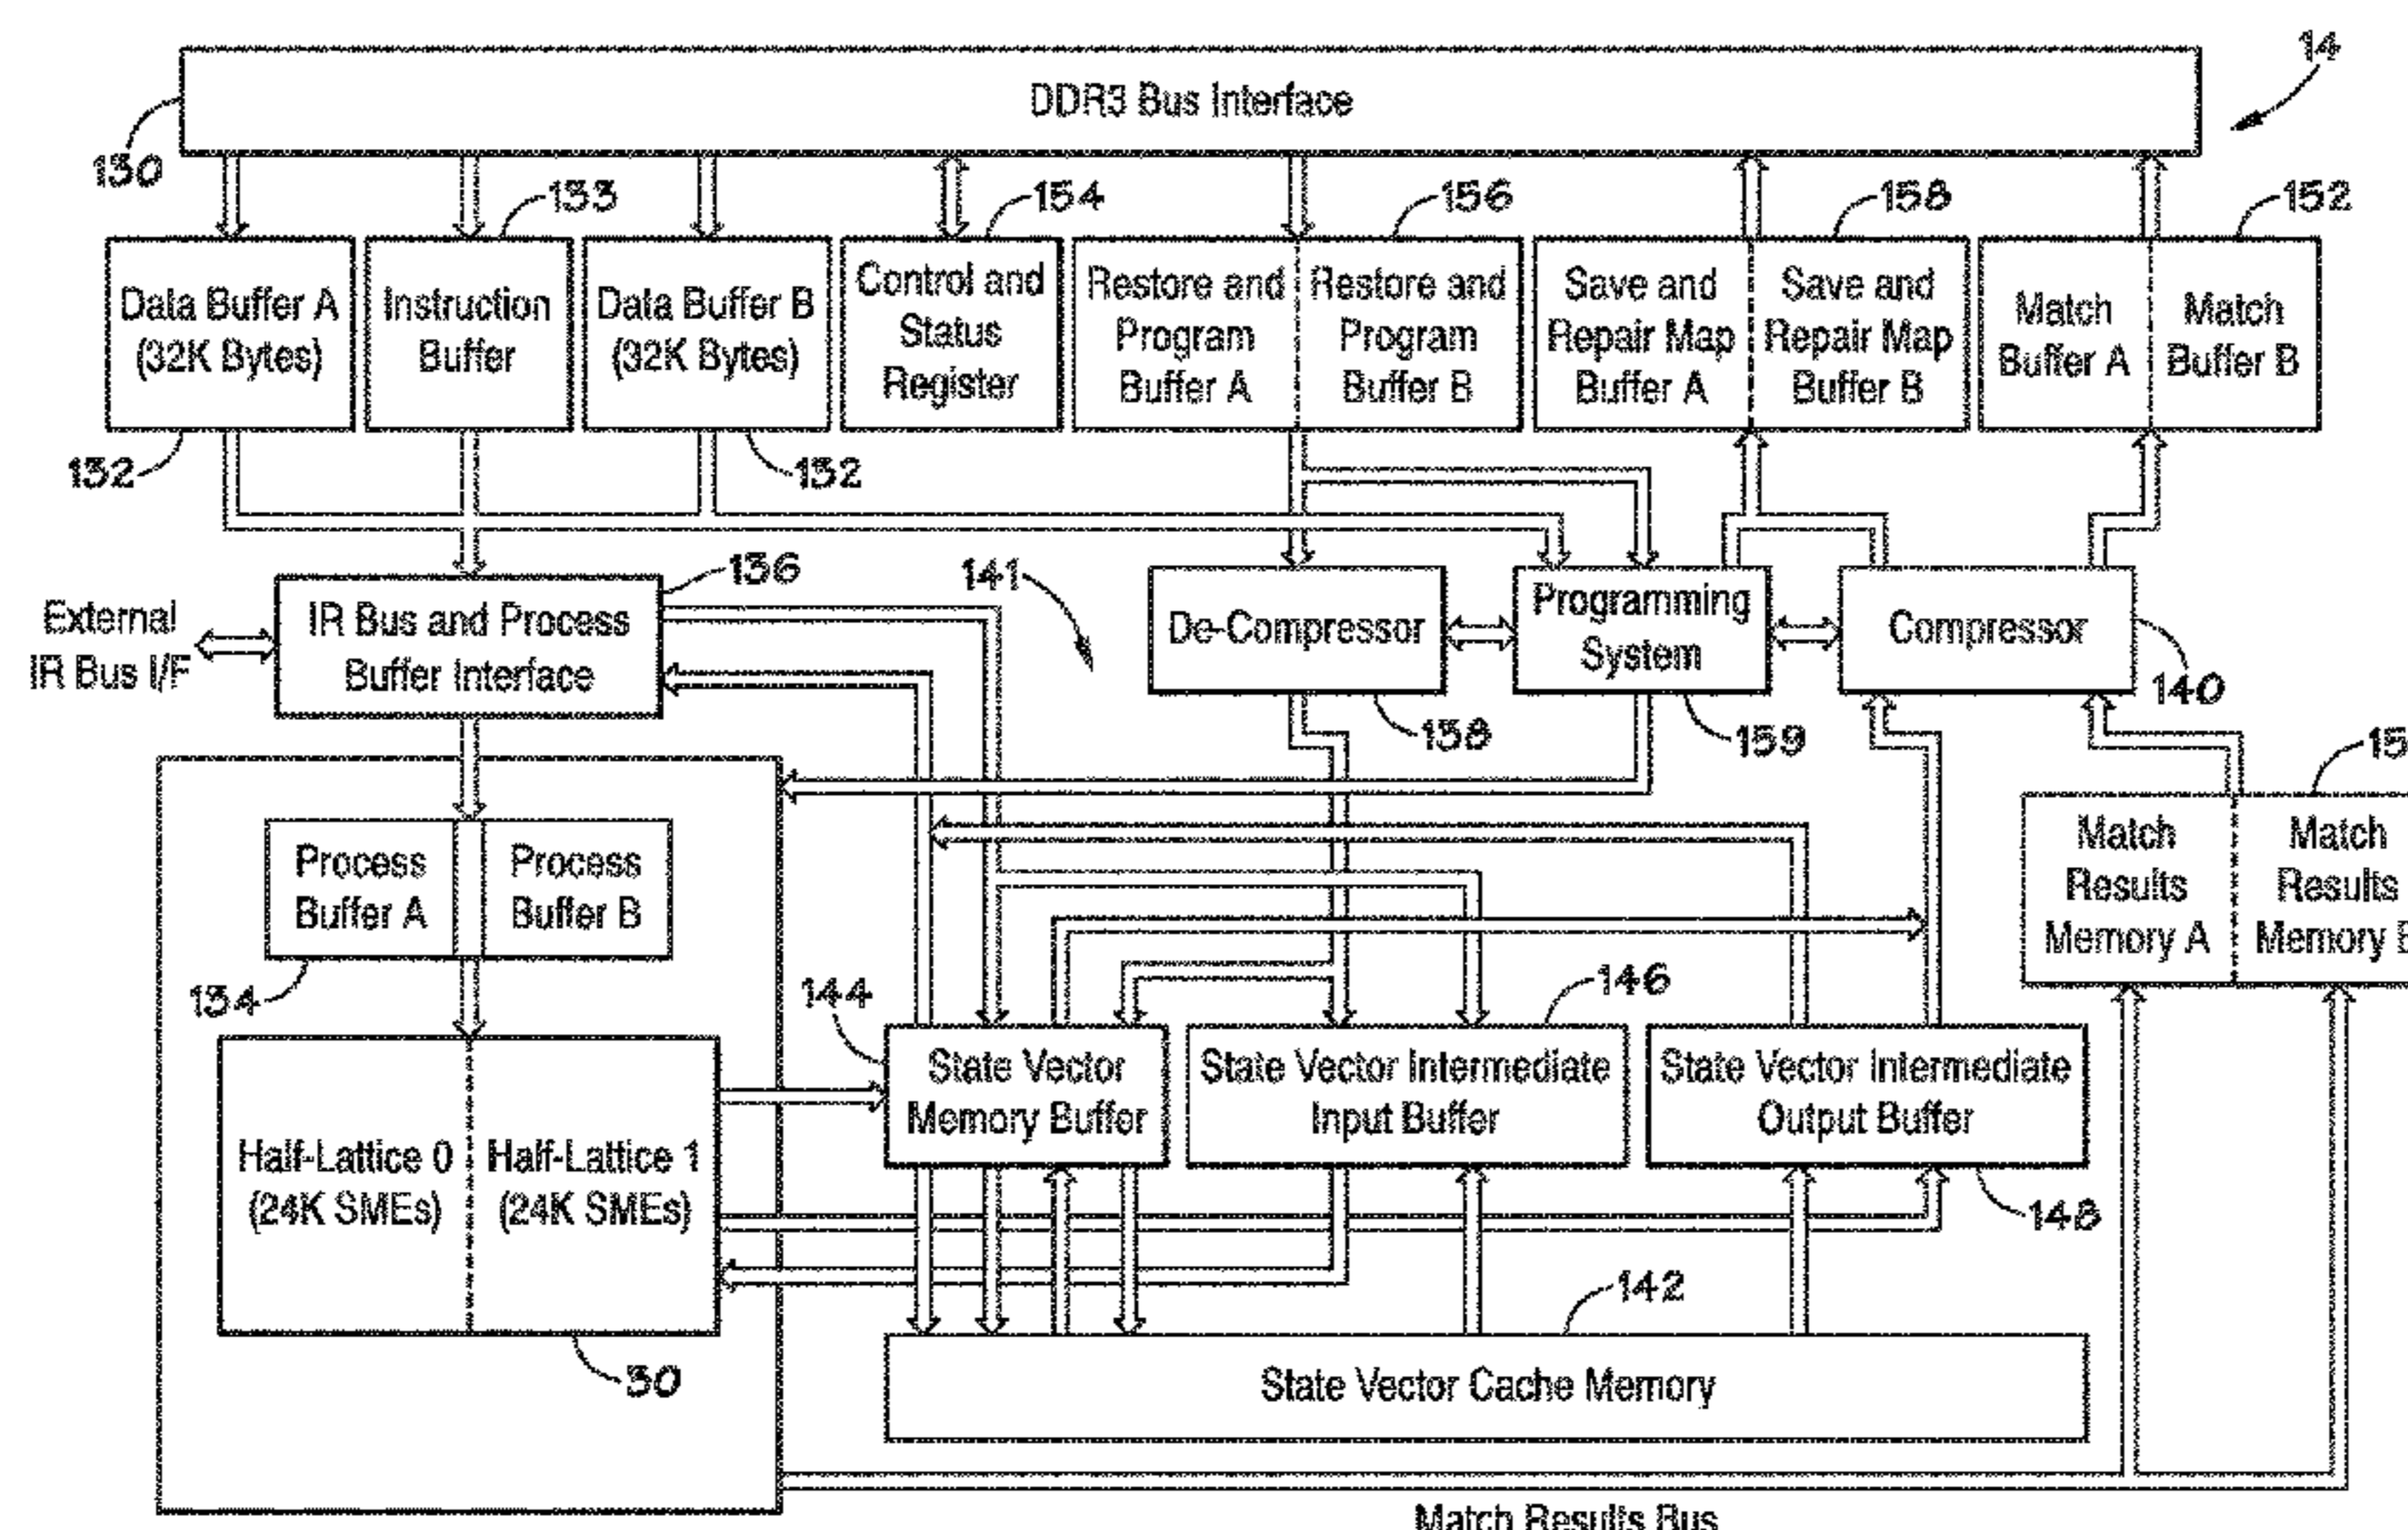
14

DDR3 Bus Interface

130

133

154

156

158

152

Data Buffer A (32K Bytes)

Instruction Buffer

Data Buffer B (32K Bytes)

Control and Status Register

Restore and Program Buffer A

Restore and Program Buffer B

Save and Repair Map Buffer A

Save and Repair Map Buffer B

Match Buffer A

Match Buffer B

132

132

136

141

External IR Bus I/F

IR Bus and Process Buffer Interface

De-Compressor

Programming System

Compressor

140

158

159

15

Process Buffer A

Process Buffer B

Match Results Memory A

Match Results Memory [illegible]

134

144

146

Half-Lattice 0 (24K SMEs)

Half-Lattice 1 (24K SMEs)

State Vector Memory Buffer

State Vector Intermediate Input Buffer

State Vector Intermediate Output Buffer

148

142

30

State Vector Cache Memory

Match Results Bus